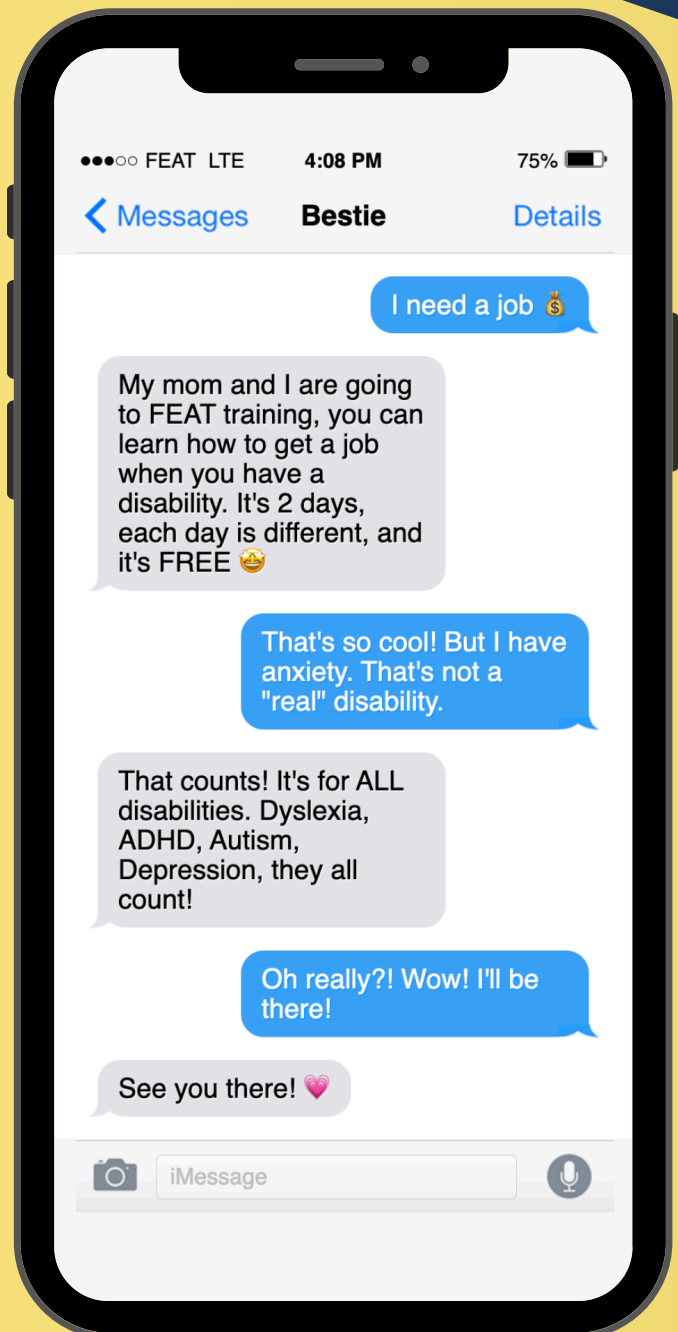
●●●○○ FEAT LTE 4:08 PM 75%

Messages Bestie Details

I need a job 💰

My mom and I are going to FEAT training, you can learn how to get a job when you have a disability. It's 2 days, each day is different, and it's FREE 🤩

That's so cool! But I have anxiety. That's not a "real" disability.

That counts! It's for ALL disabilities. Dyslexia, ADHD, Autism, Depression, they all count!

Oh really?! Wow! I'll be there!

See you there! 💗

iMessage